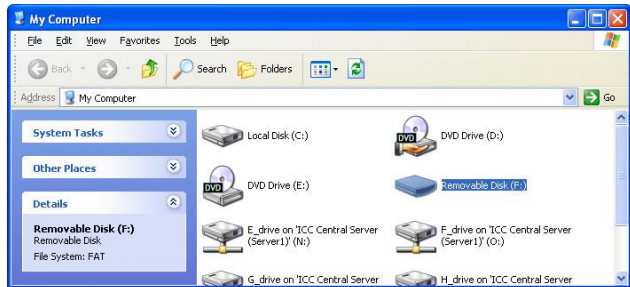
My Computer

File Edit View Favorites Tools Help

Back Search Folders

Address My Computer Go

System Tasks

Other Places

Details

Removable Disk (F:)
Removable Disk
File System: FAT

Local Disk (C:)

DVD Drive (D:)

DVD Drive (E:)

Removable Disk (F:)

E_drive on 'ICC Central Server (Server1)' (N:)

F_drive on 'ICC Central Server (Server1)' (O:)

G_drive on 'ICC Central Server

H_drive on 'ICC Central Server